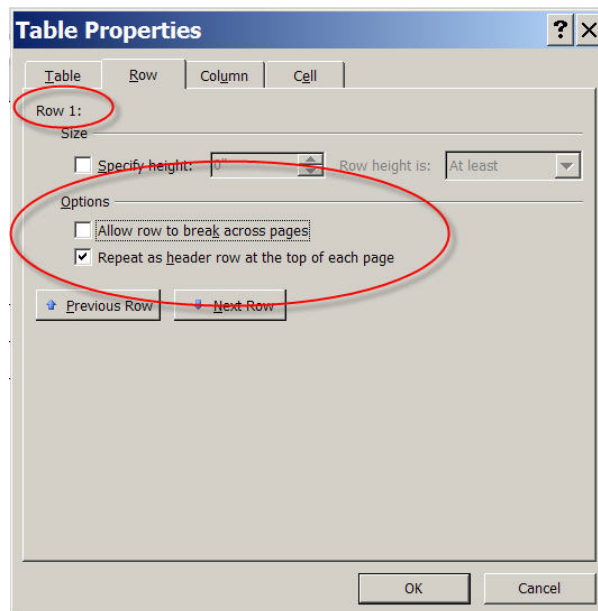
Table Properties
?
X
Table
Row
Column
Cell
Row 1:
Size
Specify height:
0"
Row height is:
At least
Options
Allow row to break across pages
Repeat as header row at the top of each page
Previous Row
Next Row
OK
Cancel